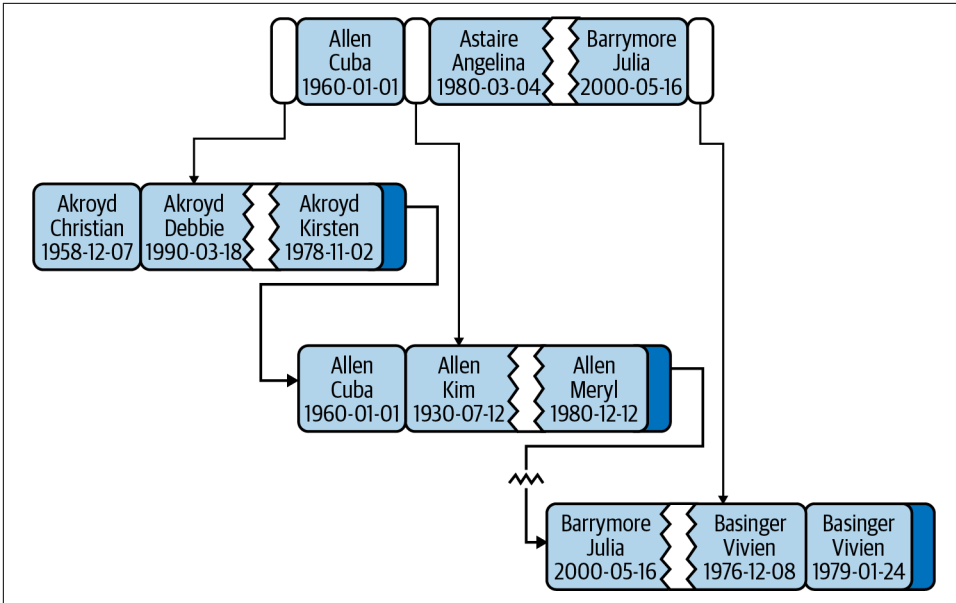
Allen
Cuba
1960-01-01

Astaire
Angelina
1980-03-04

Barrymore
Julia
2000-05-16

Akroyd
Christian
1958-12-07

Akroyd
Debbie
1990-03-18

Akroyd
Kirsten
1978-11-02

Allen
Cuba
1960-01-01

Allen
Kim
1930-07-12

Allen
Meryl
1980-12-12

Barrymore
Julia
2000-05-16

Basinger
Vivien
1976-12-08

Basinger
Vivien
1979-01-24